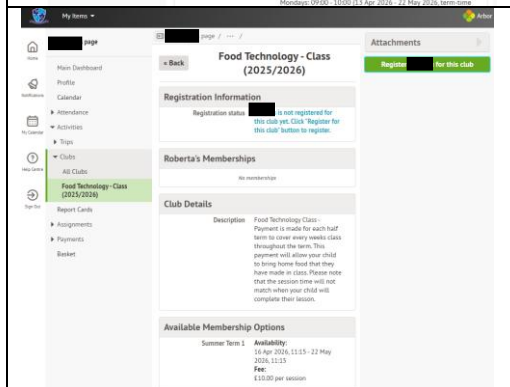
Mondays: 09:00 - 10:00 (13 Apr 2026 - 22 May 2026, term-time

My items ▾

Arbor

Home

Notifications

My Calendar

Help Centre

Sign Out

page

Main Dashboard
Profile
Calendar
▸ Attendance
▾ Activities
▸ Trips
▾ Clubs
All Clubs
Food Technology - Class (2025/2026)
Report Cards
▸ Assignments
▸ Payments
Basket

page / ··· /

« Back

Food Technology - Class (2025/2026)

Registration Information

Registration status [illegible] is not registered for this club yet. Click 'Register for this club' button to register.

Roberta's Memberships

No memberships

Club Details

Description Food Technology Class - Payment is made for each half term to cover every weeks class throughout the term. This payment will allow your child to bring home food that they have made in class. Please note that the session time will not match when your child will complete their lesson.

Available Membership Options

Summer Term 1 Availability:
16 Apr 2026, 11:15 - 22 May 2026, 11:15
Fee:
£10.00 per session

Attachments

Register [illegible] for this club